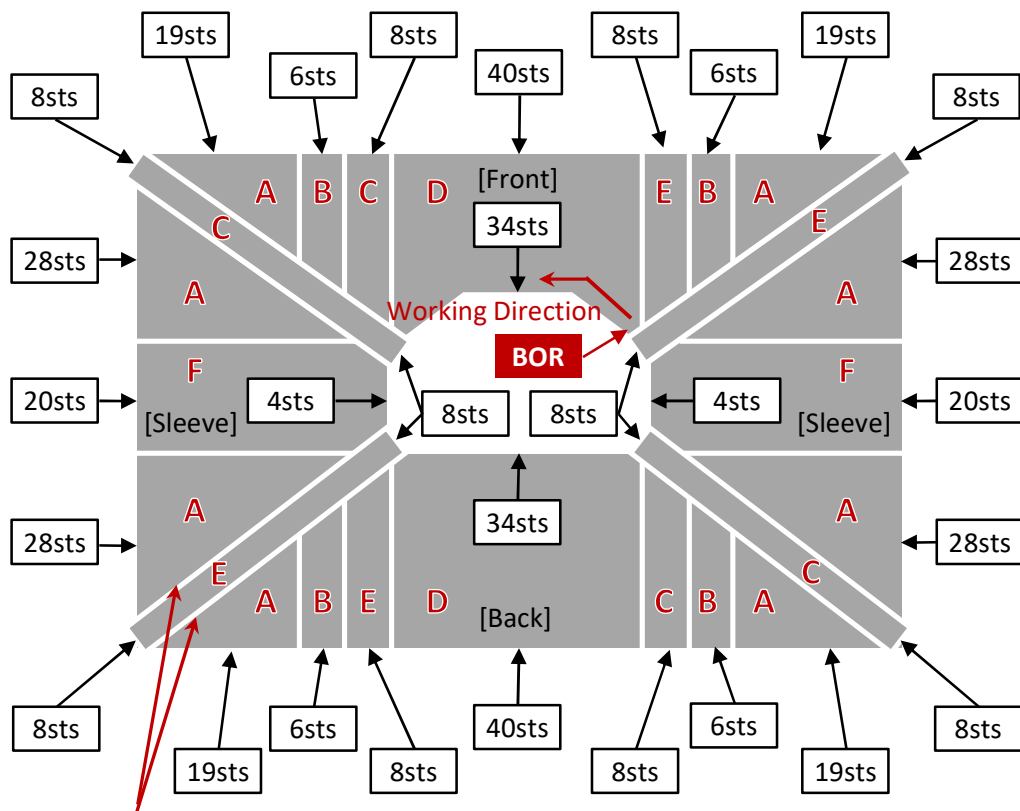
19sts
8sts
6sts
40sts
8sts
6sts
19sts
8sts
8sts

A B C D [Front] E B A
C E
34sts
28sts
A
Working Direction
A
28sts
BOR
F
F
20sts
4sts
8sts
8sts
4sts
20sts
[Sleeve]
[Sleeve]
A
34sts
A
28sts
28sts
E
C
A B E D [Back] C B A

8sts
19sts
6sts
8sts
40sts
8sts
6sts
19sts
8sts